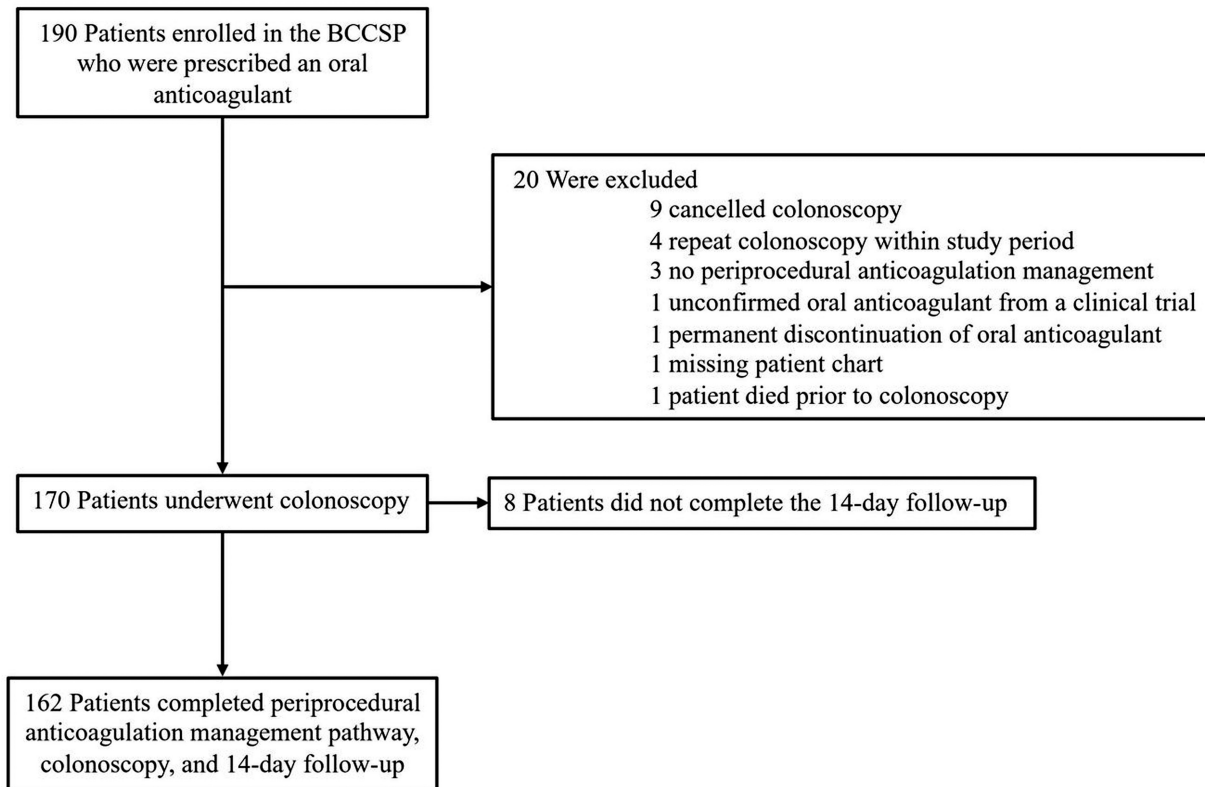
190 Patients enrolled in the BCCSP who were prescribed an oral anticoagulant

20 Were excluded
9 cancelled colonoscopy
4 repeat colonoscopy within study period
3 no periprocedural anticoagulation management
1 unconfirmed oral anticoagulant from a clinical trial
1 permanent discontinuation of oral anticoagulant
1 missing patient chart
1 patient died prior to colonoscopy

170 Patients underwent colonoscopy

8 Patients did not complete the 14-day follow-up

162 Patients completed periprocedural anticoagulation management pathway, colonoscopy, and 14-day follow-up